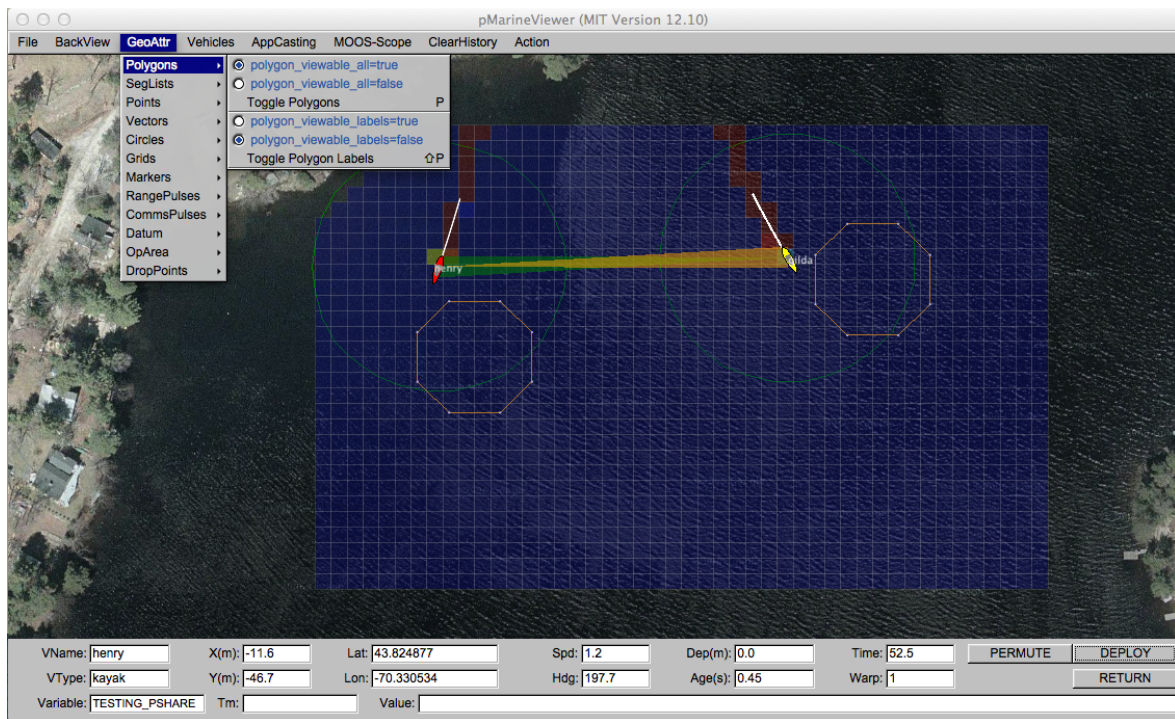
pMarineViewer (MIT Version 12.10)

File BackView GeoAttr Vehicles AppCasting MOOS-Scope ClearHistory Action

Polygons
SegLists
Points
Vectors
Circles
Grids
Markers
RangePulses
CommsPulses
Datum
OpArea
DropPoints

polygon_viewable_all=true
polygon_viewable_all=false
Toggle Polygons P
polygon_viewable_labels=true
polygon_viewable_labels=false
Toggle Polygon Labels ⇧P

henry
gilda

VName: henry X(m): -11.6 Lat: 43.824877 Spd: 1.2 Dep(m): 0.0 Time: 52.5 PERMUTE DEPLOY
VType: kayak Y(m): -46.7 Lon: -70.330534 Hdg: 197.7 Age(s): 0.45 Warp: 1 RETURN
Variable: TESTING_PSHARE Tm: Value: